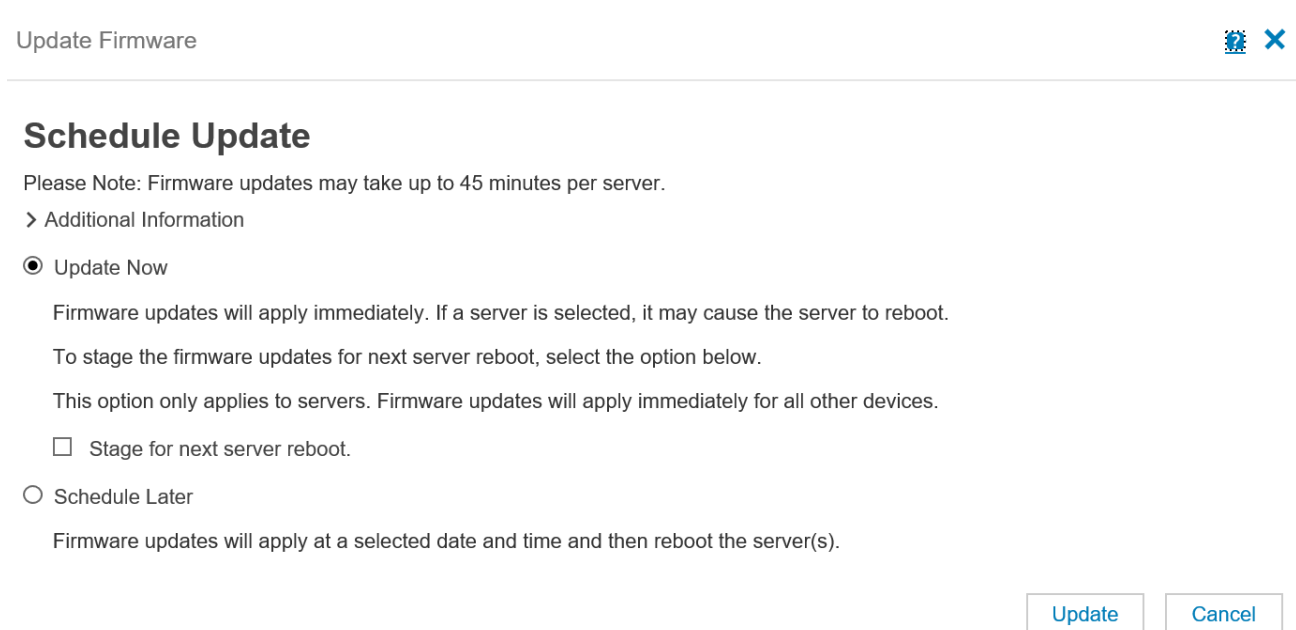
Update Firmware

?

Schedule Update

Please Note: Firmware updates may take up to 45 minutes per server.

Additional Information

Update Now

Firmware updates will apply immediately. If a server is selected, it may cause the server to reboot.

To stage the firmware updates for next server reboot, select the option below.

This option only applies to servers. Firmware updates will apply immediately for all other devices.

Stage for next server reboot.

Schedule Later

Firmware updates will apply at a selected date and time and then reboot the server(s).

Update Cancel